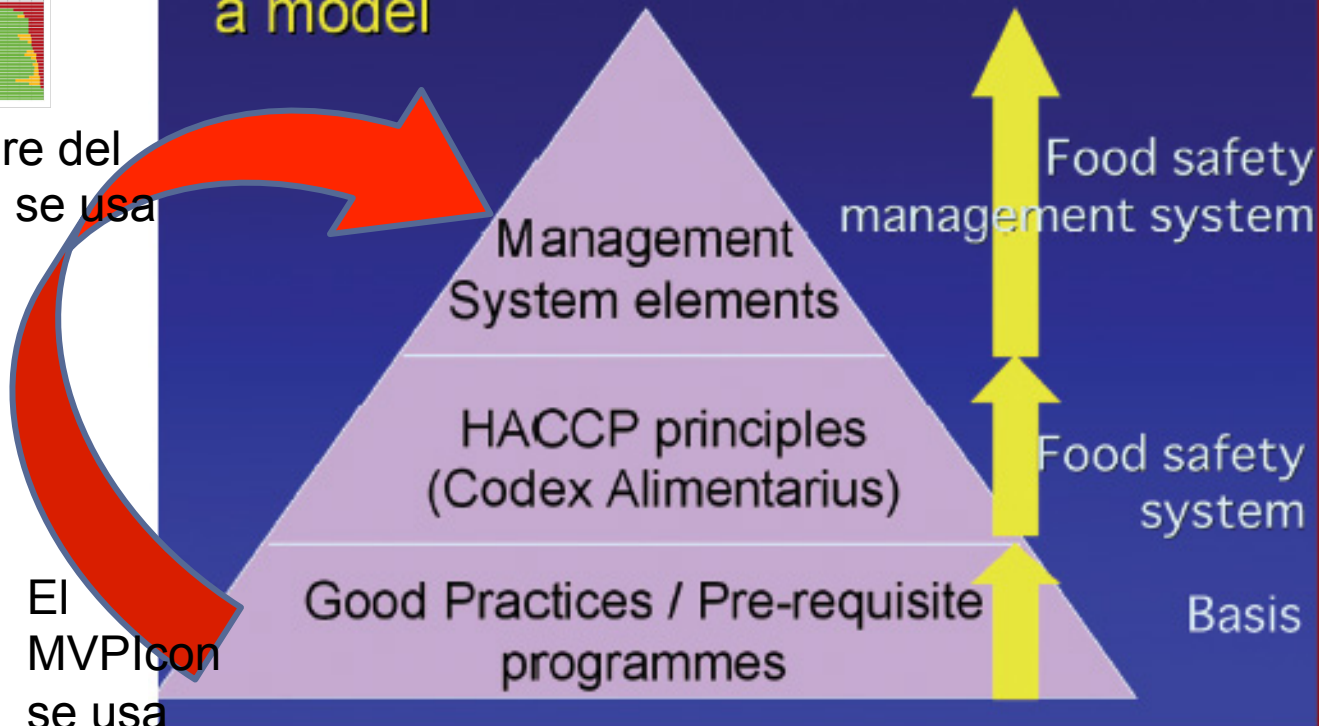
a model

re del
se usa

Management
System elements

HACCP principles
(Codex Alimentarius)

Good Practices / Pre-requisite
programmes

Food safety
management system

Food safety
system

Basis

El
MVPIcon
se usa